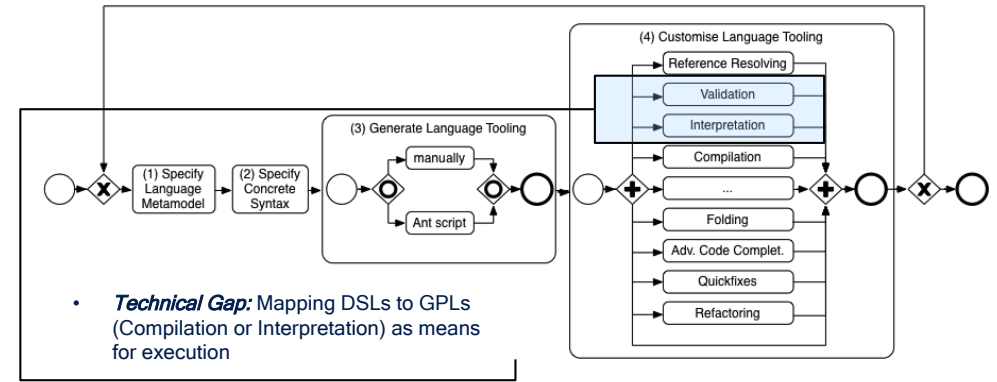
(4) Customise Language Tooling

Reference Resolving

Validation

Interpretation

(1) Specify Language Metamodel

(2) Specify Concrete Syntax

(3) Generate Language Tooling

manually

Ant script

Compilation

...

Folding

Adv. Code Complet.

Quickfixes

Refactoring

• *Technical Gap:* Mapping DSLs to GPLs (Compilation or Interpretation) as means for execution